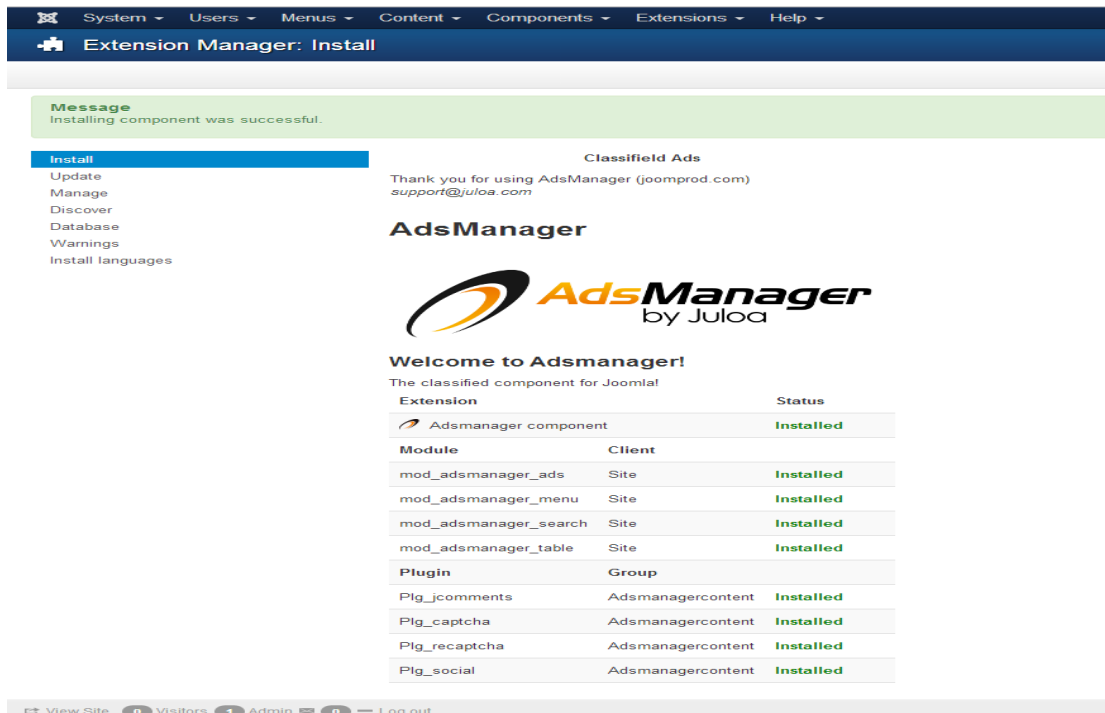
System ▾ Users ▾ Menus ▾ Content ▾ Components ▾ Extensions ▾ Help ▾

Extension Manager: Install

Message
Installing component was successful.

Install
Update
Manage
Discover
Database
Warnings
Install languages

Classifield Ads

Thank you for using AdsManager (joomprod.com)
support@juloa.com

AdsManager

AdsManager by Juloa

Welcome to Adsmanager!

The classified component for Joomla!

| Extension | | Status |
|---|---|---|
| Adsmanager component | | Installed |
| Module | Client | |
| mod_adsmanager_ads | Site | Installed |
| mod_adsmanager_menu | Site | Installed |
| mod_adsmanager_search | Site | Installed |
| mod_adsmanager_table | Site | Installed |
| Plugin | Group | |
| Plg_jcomments | Adsmanagercontent | Installed |
| Plg_captcha | Adsmanagercontent | Installed |
| Plg_recaptcha | Adsmanagercontent | Installed |
| Plg_social | Adsmanagercontent | Installed |

View Site 0 Visitors 1 Admin 0 — Log out